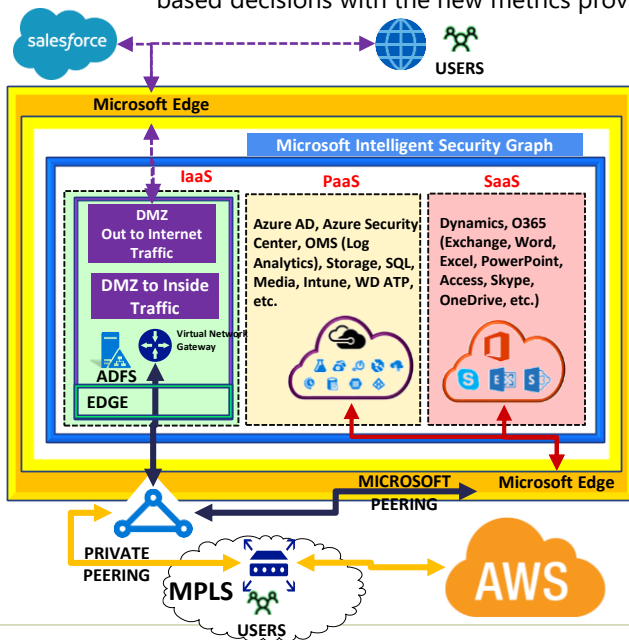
based decisions with the new metrics prov

salesforce

USERS

Microsoft Edge

Microsoft Intelligent Security Graph

IaaS

PaaS

SaaS

DMZ Out to Internet Traffic

DMZ to Inside Traffic

Virtual Network Gateway

ADFS

EDGE

Azure AD, Azure Security Center, OMS (Log Analytics), Storage, SQL, Media, Intune, WD ATP, etc.

Dynamics, O365 (Exchange, Word, Excel, PowerPoint, Access, Skype, OneDrive, etc.)

MICROSOFT PEERING

Microsoft Edge

PRIVATE PEERING

MPLS

USERS

AWS